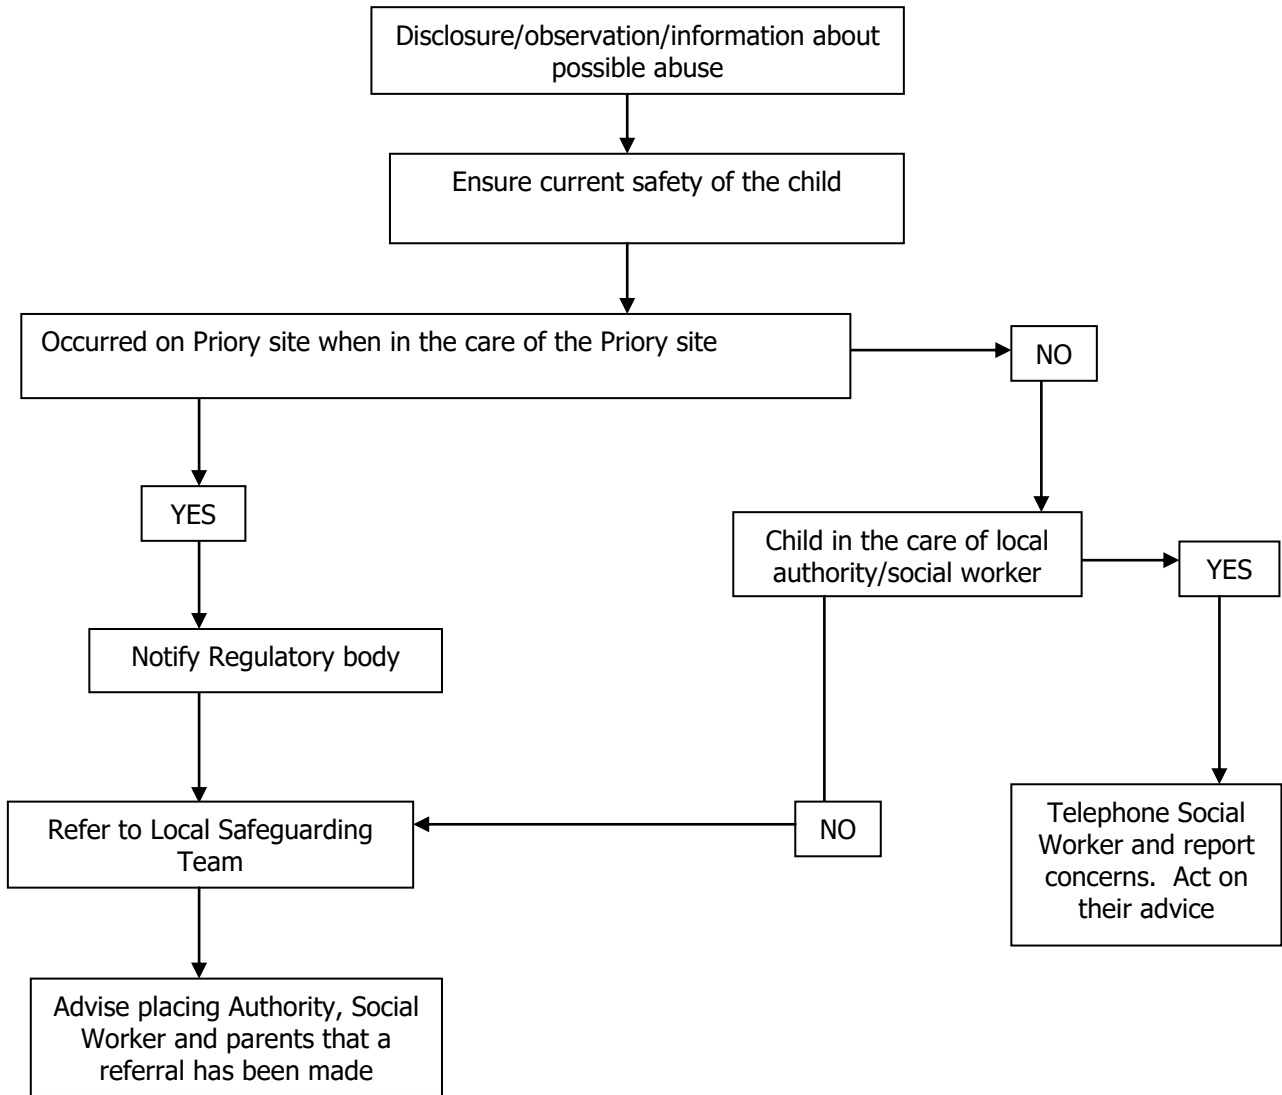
Disclosure/observation/information about possible abuse

Ensure current safety of the child

Occurred on Priory site when in the care of the Priory site

NO

YES

Child in the care of local authority/social worker

YES

Notify Regulatory body

Refer to Local Safeguarding Team

NO

Telephone Social Worker and report concerns. Act on their advice

Advise placing Authority, Social Worker and parents that a referral has been made